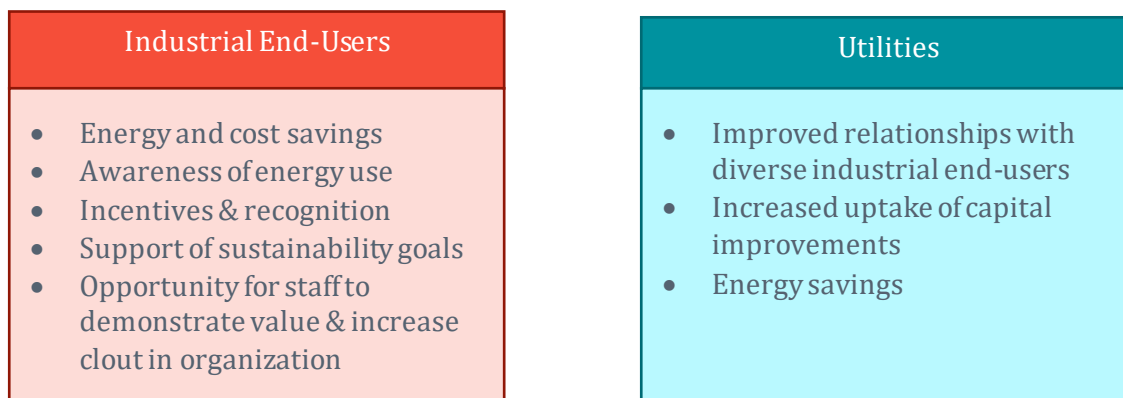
Industrial End-Users

- Energy and cost savings
- Awareness of energy use
- Incentives & recognition
- Support of sustainability goals
- Opportunity for staff to demonstrate value & increase clout in organization

Utilities

- Improved relationships with diverse industrial end-users
- Increased uptake of capital improvements
- Energy savings